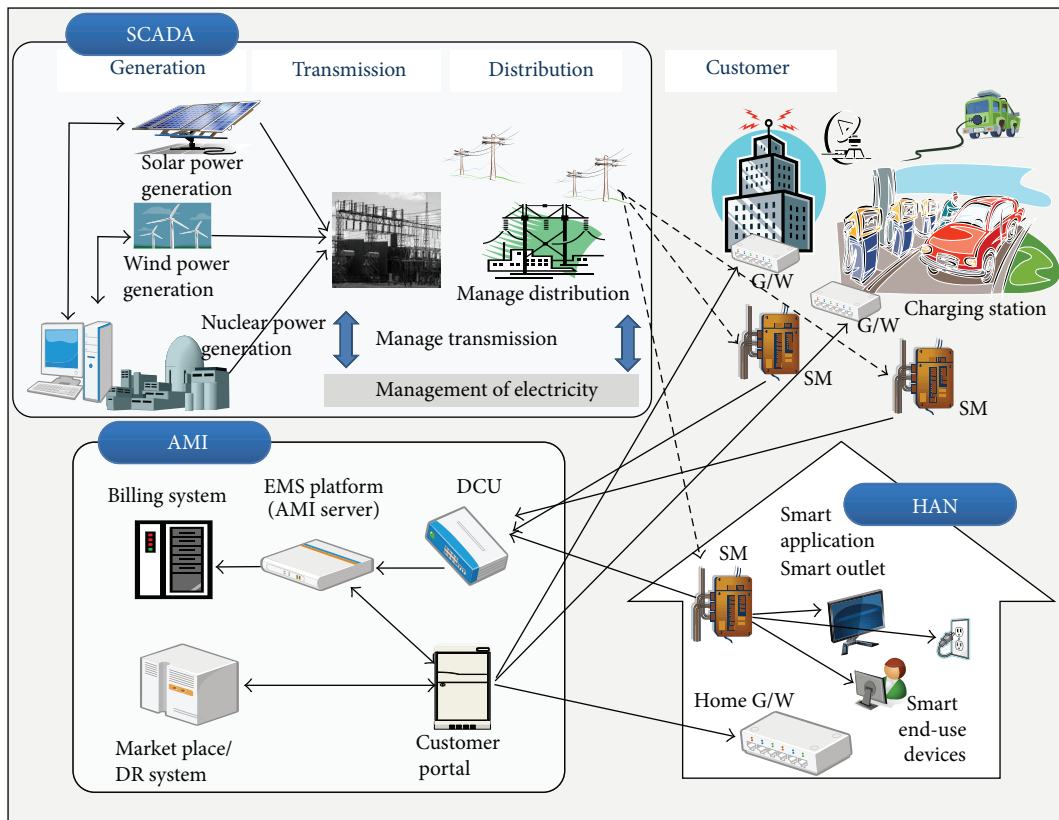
SCADA

Generation

Transmission

Distribution

Customer

Solar power generation

Wind power generation

Nuclear power generation

Manage distribution

Manage transmission

Management of electricity

G/W

Charging station

G/W

SM

SM

AMI

Billing system

EMS platform (AMI server)

DCU

HAN

Smart application Smart outlet

SM

Market place/ DR system

Customer portal

Home G/W

Smart end-use devices